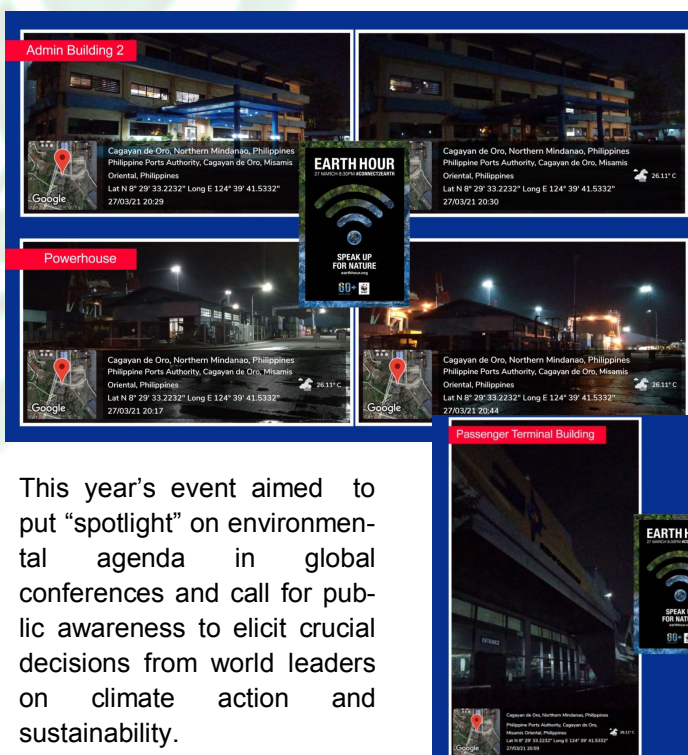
Admin Building 2

Google

Cagayan de Oro, Northern Mindanao, Philippines
Philippine Ports Authority, Cagayan de Oro, Misamis Oriental, Philippines
Lat N 8° 29' 33.2232" Long E 124° 39' 41.5332"
27/03/21 20:29

EARTH HOUR
27 MARCH 8:30PM #CONNECT2EARTH
earthhour.org
SPEAK UP FOR NATURE
60+

Cagayan de Oro, Northern Mindanao, Philippines
Philippine Ports Authority, Cagayan de Oro, Misamis Oriental, Philippines
Lat N 8° 29' 33.2232" Long E 124° 39' 41.5332"
27/03/21 20:30
26.11° C

Powerhouse

Google

Cagayan de Oro, Northern Mindanao, Philippines
Philippine Ports Authority, Cagayan de Oro, Misamis Oriental, Philippines
Lat N 8° 29' 33.2232" Long E 124° 39' 41.5332"
27/03/21 20:17
26.11° C

Google

Cagayan de Oro, Northern Mindanao, Philippines
Philippine Ports Authority, Cagayan de Oro, Misamis Oriental, Philippines
Lat N 8° 29' 33.2232" Long E 124° 39' 41.5332"
27/03/21 20:44
26.11° C

Passenger Terminal Building

ENTRANCE

Google

Cagayan de Oro, Northern Mindanao, Philippines
Philippine Ports Authority, Cagayan de Oro, Misamis Oriental, Philippines
Lat N 8° 29' 33.2232" Long E 124° 39' 41.5332"
27/03/21 20:59
26.11° C

EARTH H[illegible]
SPEAK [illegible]
FOR NAT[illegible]
60+

This year's event aimed to put "spotlight" on environmental agenda in global conferences and call for public awareness to elicit crucial decisions from world leaders on climate action and sustainability.